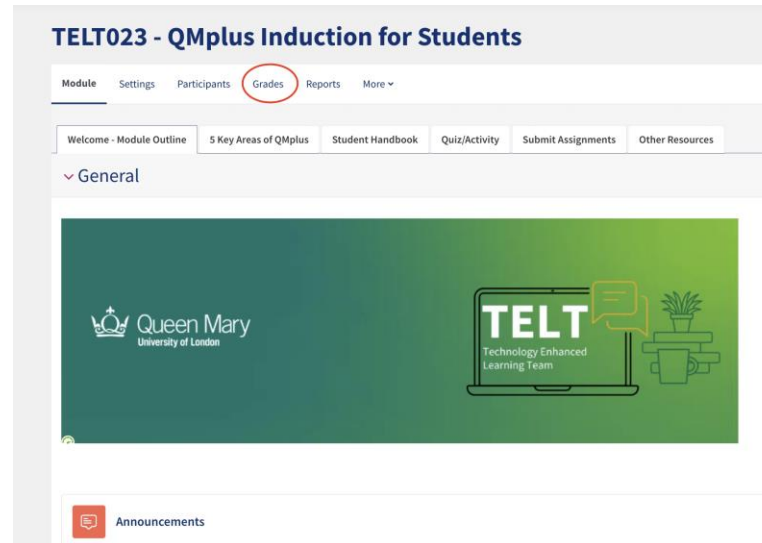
TELT023 - QMplus Induction for Students

Module Settings Participants Grades Reports More

Welcome - Module Outline | 5 Key Areas of QMplus | Student Handbook | Quiz/Activity | Submit Assignments | Other Resources

General

Queen Mary
University of London

TELT
Technology Enhanced
Learning Team

Announcements